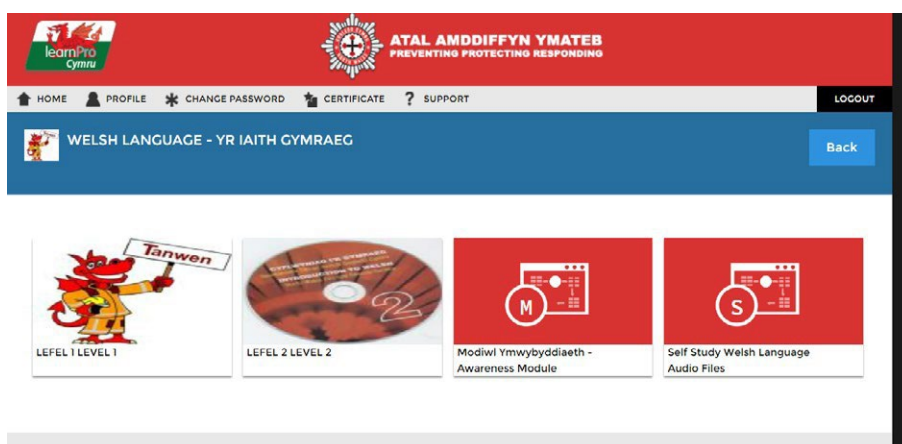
learnPro Cymru

ATAL AMDDIFFYN YMATEB
PREVENTING PROTECTING RESPONDING

HOME PROFILE CHANGE PASSWORD CERTIFICATE SUPPORT LOGOUT

WELSH LANGUAGE - YR IAITH GYMRAEG

Back

Tanwen

LEFEL 1 LEVEL 1

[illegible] 2

LEFEL 2 LEVEL 2

M

Modiwl Ymwybyddiaeth - Awareness Module

S

Self Study Welsh Language Audio Files